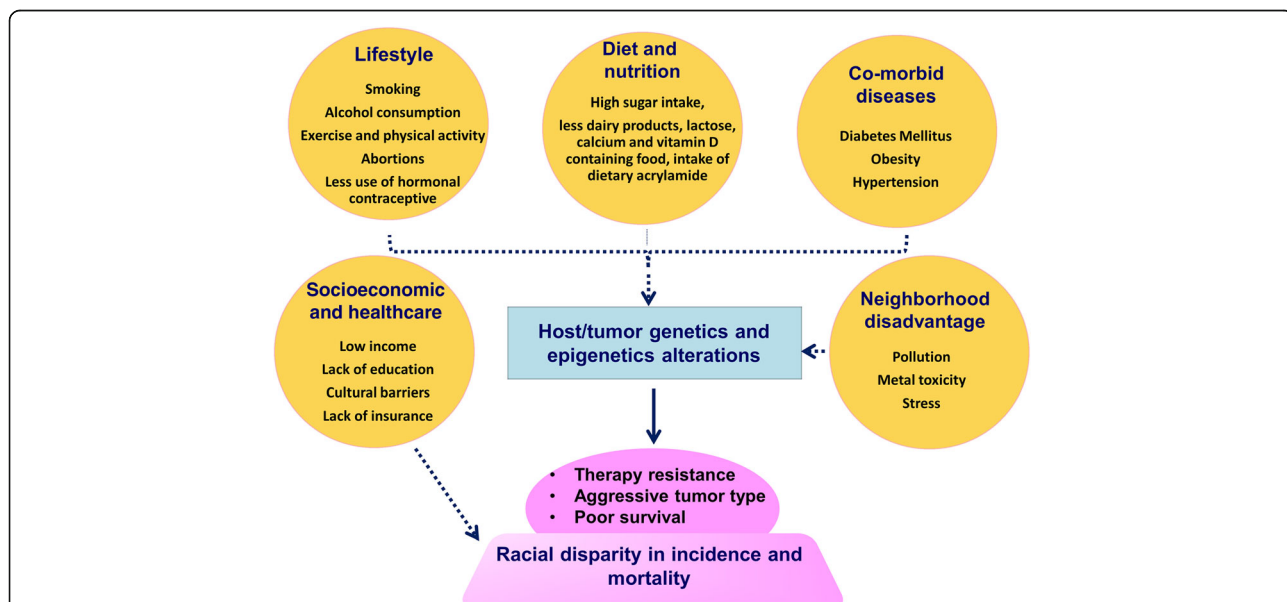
Lifestyle

Smoking
Alcohol consumption
Exercise and physical activity
Abortions
Less use of hormonal contraceptive

Diet and nutrition

High sugar intake, less dairy products, lactose, calcium and vitamin D containing food, intake of dietary acrylamide

Co-morbid diseases

Diabetes Mellitus
Obesity
Hypertension

Socioeconomic and healthcare

Low income
Lack of education
Cultural barriers
Lack of insurance

Host/tumor genetics and epigenetics alterations

Neighborhood disadvantage

Pollution
Metal toxicity
Stress

• Therapy resistance
• Aggressive tumor type
• Poor survival

Racial disparity in incidence and mortality